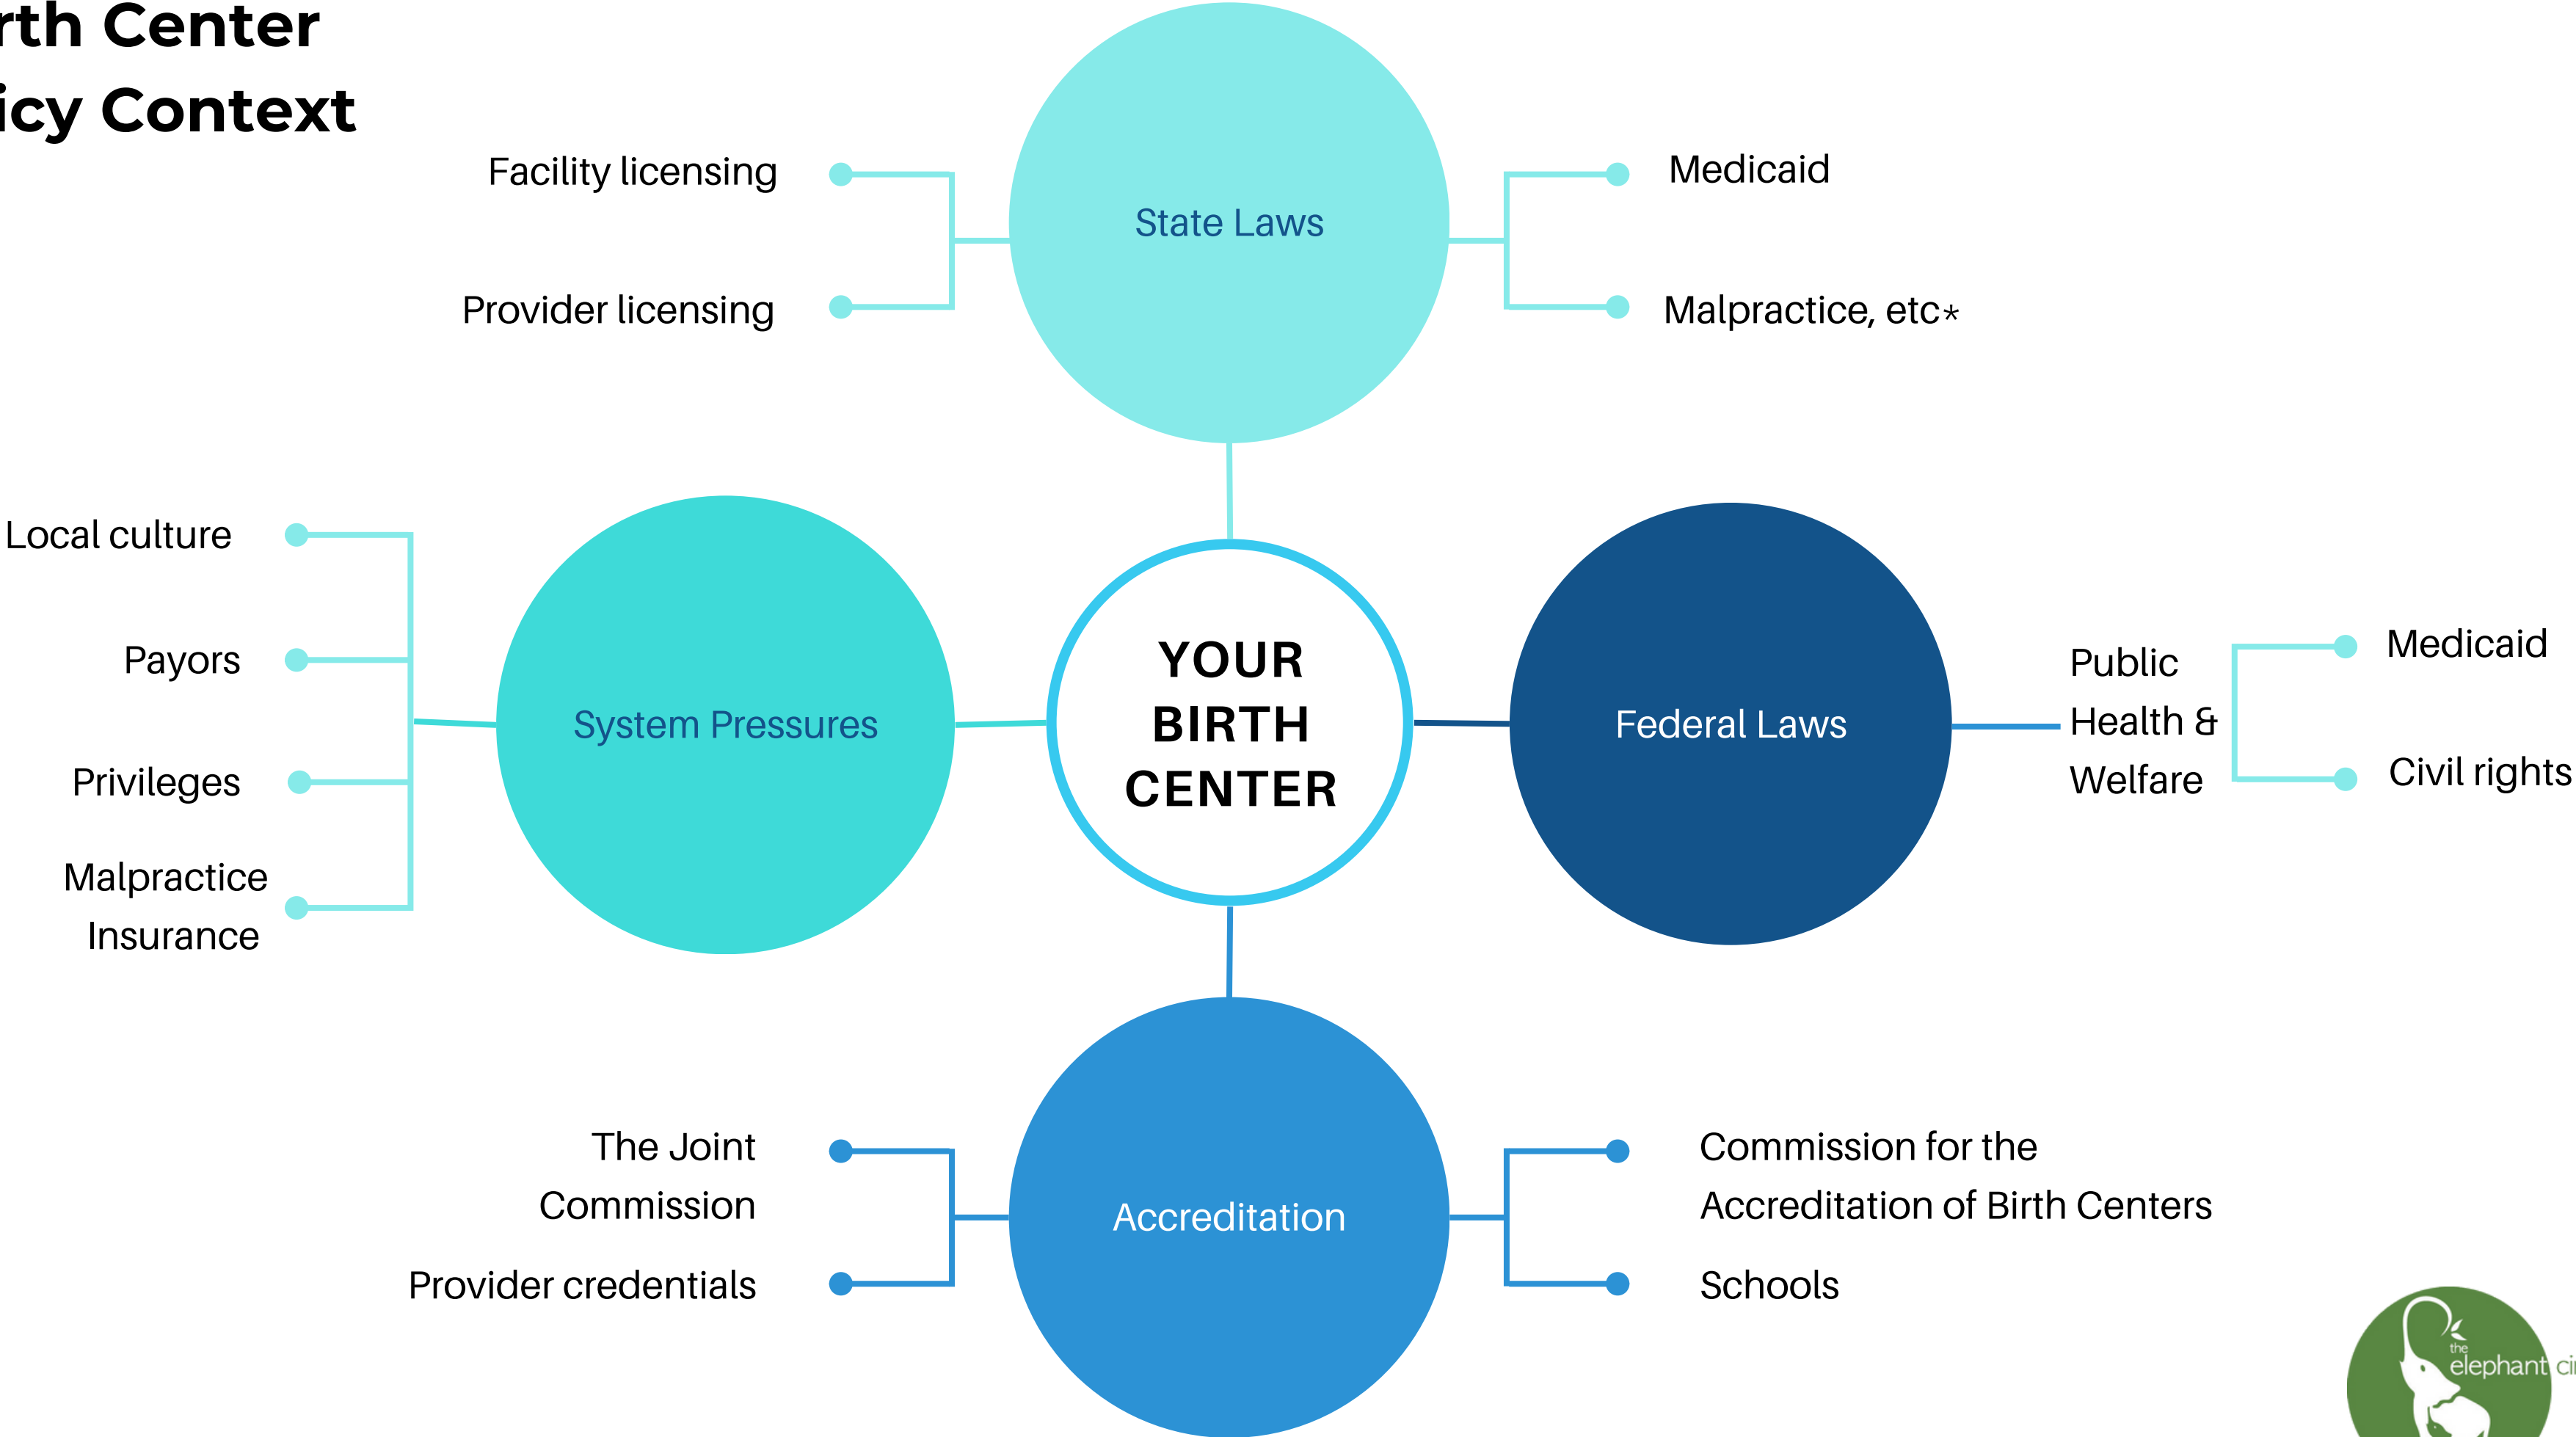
rth Center
icy Context

Facility licensing

Provider licensing

State Laws

Medicaid

Malpractice, etc*

Local culture

Payors

Privileges

Malpractice Insurance

System Pressures

YOUR BIRTH CENTER

Federal Laws

Public Health & Welfare

Medicaid

Civil rights

The Joint Commission

Provider credentials

Accreditation

Commission for the Accreditation of Birth Centers

Schools

the elephant ci